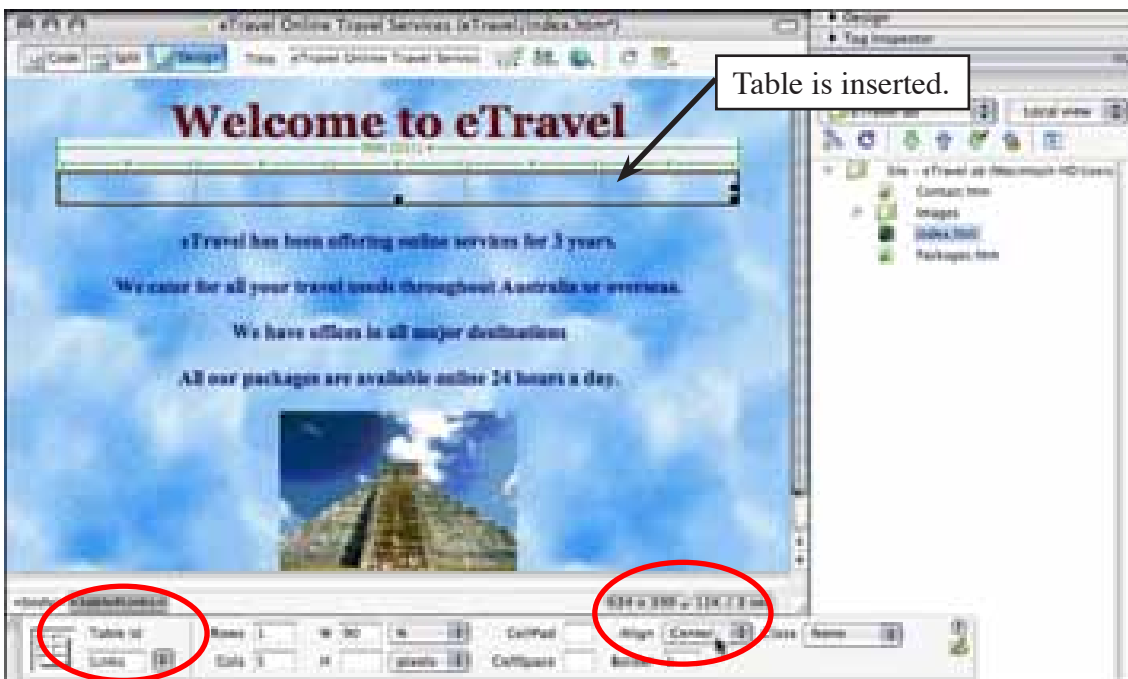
eTravel Online Travel Services (eTravel/index.htm*)

Code Split Design Title: eTravel Online Travel Services

Design
Tag Inspector

Table is inserted.

Welcome to eTravel

eTravel has been offering online services for 3 years.

We cater for all your travel needs throughout Australia or overseas.

We have offices in all major destinations

All our packages are available online 24 hours a day.

Local view

Site - eTravel

Contact.htm
Images
index.htm
Packages.htm

<body> <table#Links>

634 x 390 ⌄ 11K / 3 sec

Table Id
Links
Rows 1
Cols 1
W 90
H
%
pixels
CellPad
CellSpace
Align Center
Border
Class None